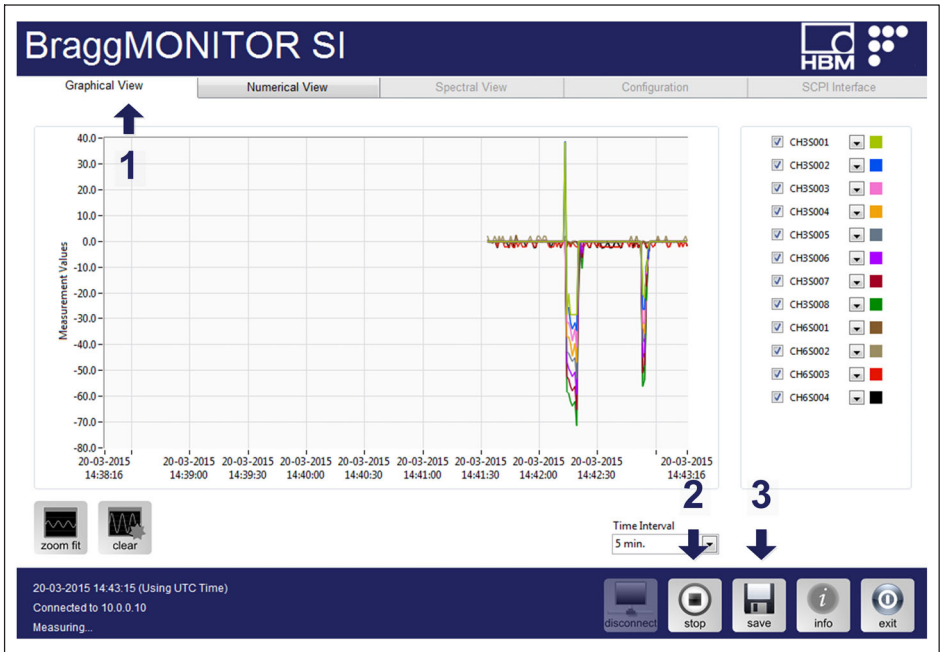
BraggMONITOR SI

HBM

Graphical View | Numerical View | Spectral View | Configuration | SCPI Interface

1

Measurement Values

40.0
30.0
20.0
10.0
0.0
-10.0
-20.0
-30.0
-40.0
-50.0
-60.0
-70.0
-80.0

20-03-2015 14:38:16
20-03-2015 14:39:00
20-03-2015 14:39:30
20-03-2015 14:40:00
20-03-2015 14:40:30
20-03-2015 14:41:00
20-03-2015 14:41:30
20-03-2015 14:42:00
20-03-2015 14:42:30
20-03-2015 14:43:15

CH3S001
CH3S002
CH3S003
CH3S004
CH3S005
CH3S006
CH3S007
CH3S008
CH6S001
CH6S002
CH6S003
CH6S004

zoom fit
clear

Time Interval
5 min.

2
3

20-03-2015 14:43:15 (Using UTC Time)
Connected to 10.0.0.10
Measuring...

disconnect
stop
save
info
exit